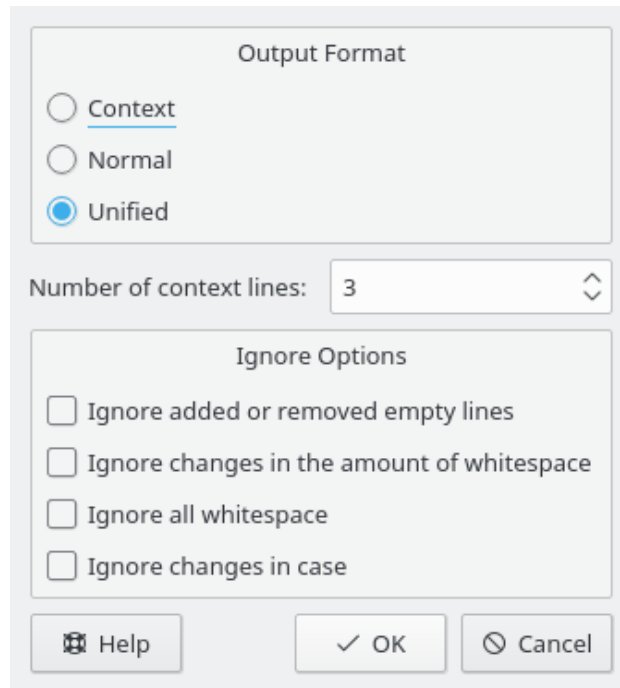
Output Format

Context

Normal

Unified

Number of context lines: 3

Ignore Options

Ignore added or removed empty lines

Ignore changes in the amount of whitespace

Ignore all whitespace

Ignore changes in case

Help

OK

Cancel